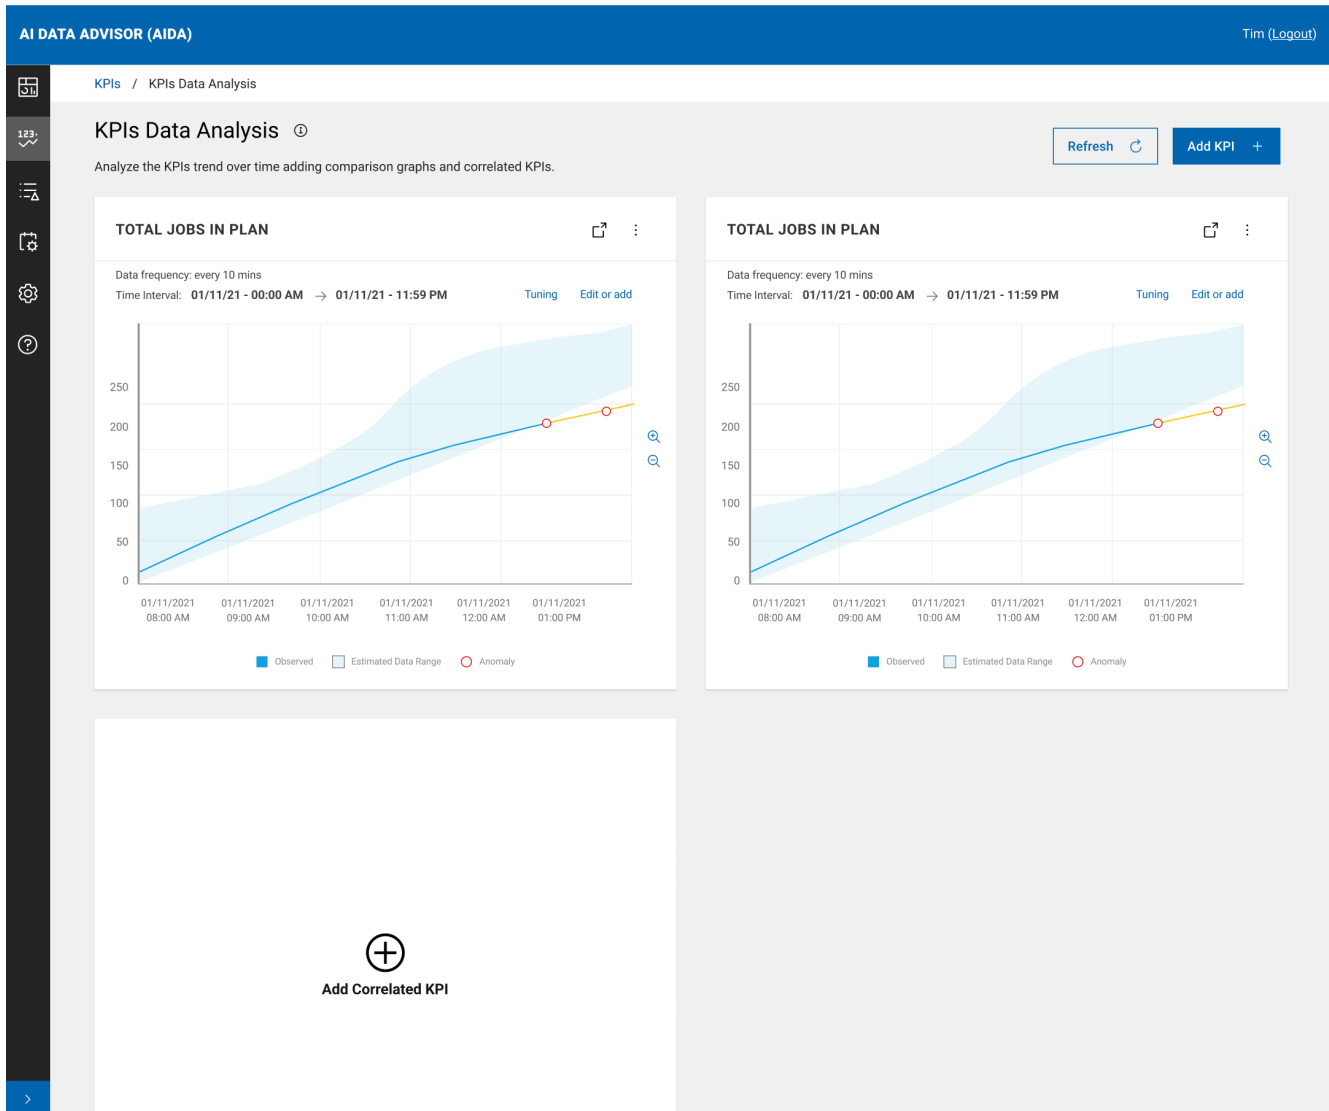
AI DATA ADVISOR (AIDA)

Tim (Logout)

123

KPIs / KPIs Data Analysis

KPIs Data Analysis

Analyze the KPIs trend over time adding comparison graphs and correlated KPIs.

Refresh

Add KPI +

TOTAL JOBS IN PLAN

Data frequency: every 10 mins

Time Interval: 01/11/21 - 00:00 AM → 01/11/21 - 11:59 PM

Tuning

Edit or add

250
200
150
100
50
0

01/11/2021 08:00 AM
01/11/2021 09:00 AM
01/11/2021 10:00 AM
01/11/2021 11:00 AM
01/11/2021 12:00 AM
01/11/2021 01:00 PM

Observed
Estimated Data Range
Anomaly

TOTAL JOBS IN PLAN

Data frequency: every 10 mins

Time Interval: 01/11/21 - 00:00 AM → 01/11/21 - 11:59 PM

Tuning

Edit or add

250
200
150
100
50
0

01/11/2021 08:00 AM
01/11/2021 09:00 AM
01/11/2021 10:00 AM
01/11/2021 11:00 AM
01/11/2021 12:00 AM
01/11/2021 01:00 PM

Observed
Estimated Data Range
Anomaly

Add Correlated KPI